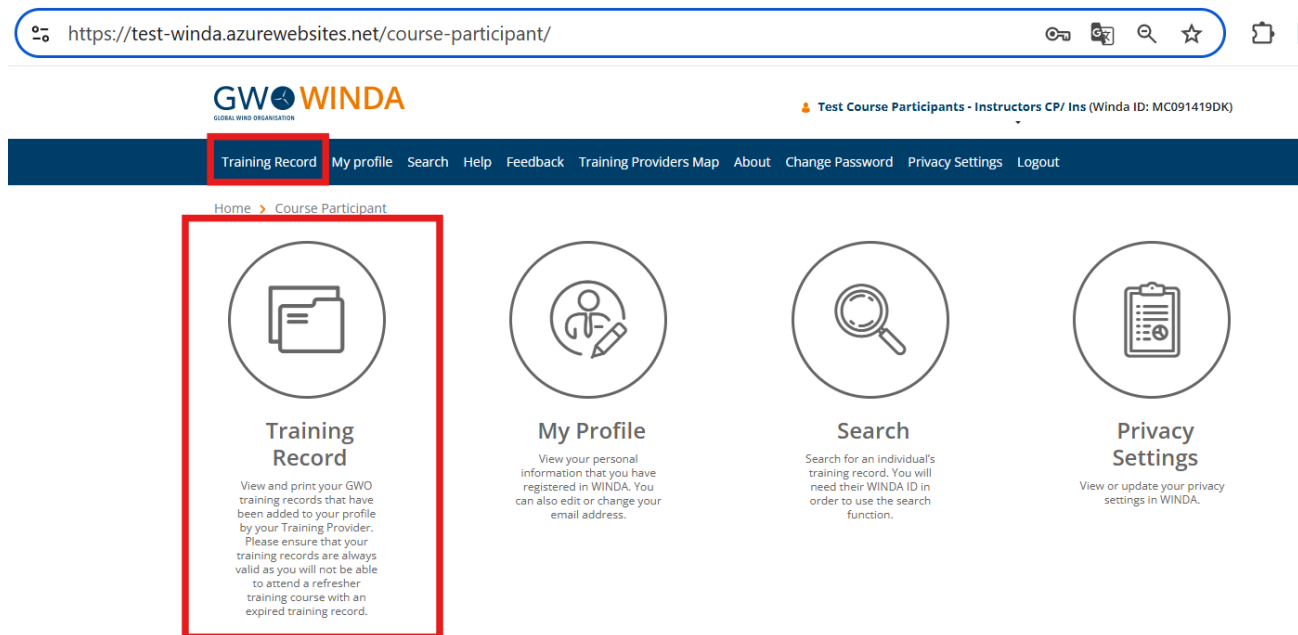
https://test-winda.azurewebsites.net/course-participant/

GWO WINDA
GLOBAL WIND ORGANISATION

Test Course Participants - Instructors CP/ Ins (Winda ID: MC091419DK)

Training Record My profile Search Help Feedback Training Providers Map About Change Password Privacy Settings Logout

Home > Course Participant

Training Record

View and print your GWO training records that have been added to your profile by your Training Provider. Please ensure that your training records are always valid as you will not be able to attend a refresher training course with an expired training record.

My Profile

View your personal information that you have registered in WINDA. You can also edit or change your email address.

Search

Search for an individual's training record. You will need their WINDA ID in order to use the search function.

Privacy Settings

View or update your privacy settings in WINDA.